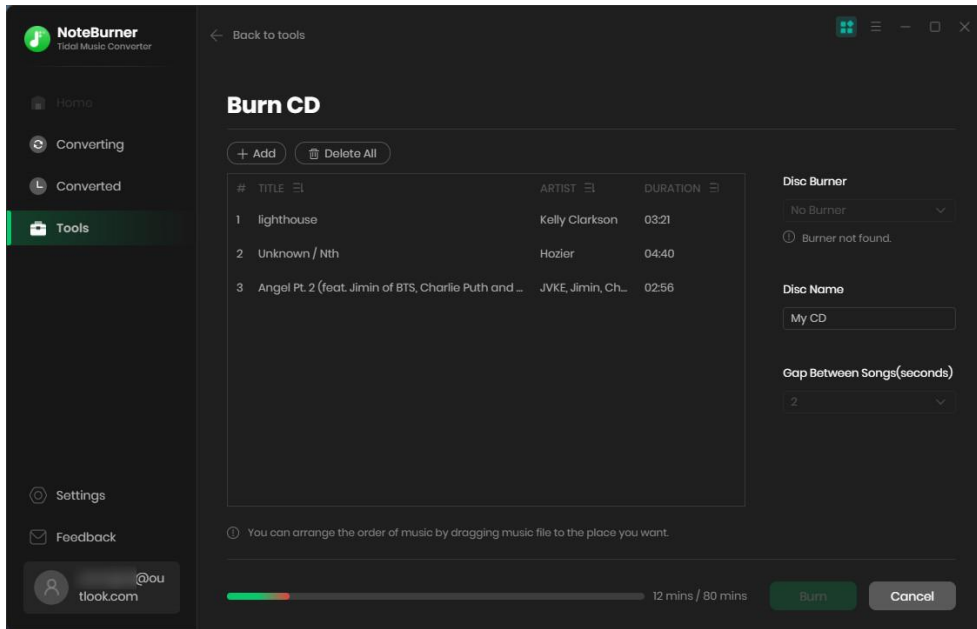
NoteBurner
Tidal Music Converter

Home
Converting
Converted
Tools

Settings
Feedback

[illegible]@outlook.com

← Back to tools

Burn CD

+ Add
Delete All

| # | TITLE | ARTIST | DURATION |
|---|---|---|---|
| 1 | lighthouse | Kelly Clarkson | 03:21 |
| 2 | Unknown / Nth | Hozier | 04:40 |
| 3 | Angel Pt. 2 (feat. Jimin of BTS, Charlie Puth and ... | JVKE, Jimin, Ch... | 02:56 |

Disc Burner
No Burner
Burner not found.

Disc Name
My CD

Gap Between Songs(seconds)
2

You can arrange the order of music by dragging music file to the place you want.

12 mins / 80 mins
Burn
Cancel